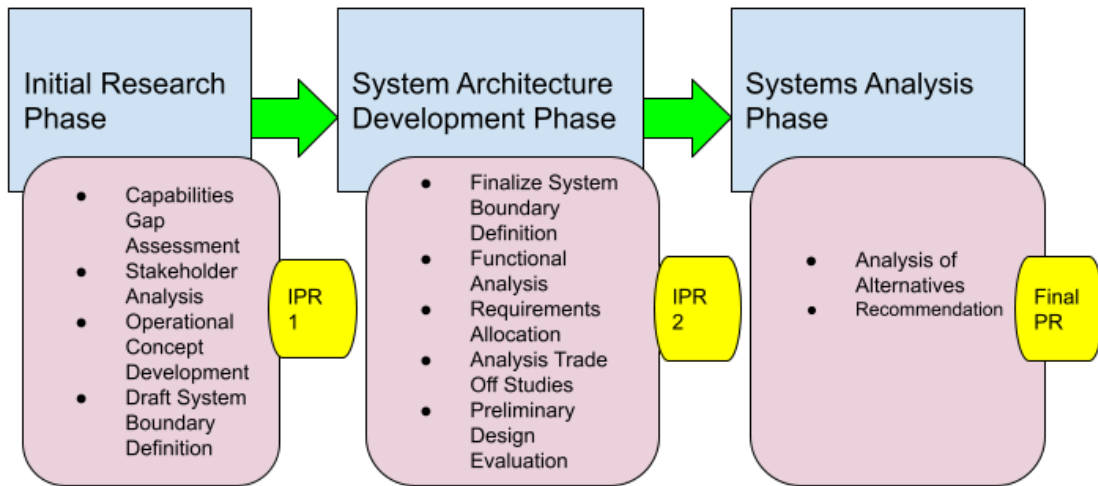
Initial Research Phase

- Capabilities Gap Assessment
- Stakeholder Analysis
- Operational Concept Development
- Draft System Boundary Definition

IPR 1

System Architecture Development Phase

- Finalize System Boundary Definition
- Functional Analysis
- Requirements Allocation
- Analysis Trade Off Studies
- Preliminary Design Evaluation

IPR 2

Systems Analysis Phase

- Analysis of Alternatives
- Recommendation

Final PR